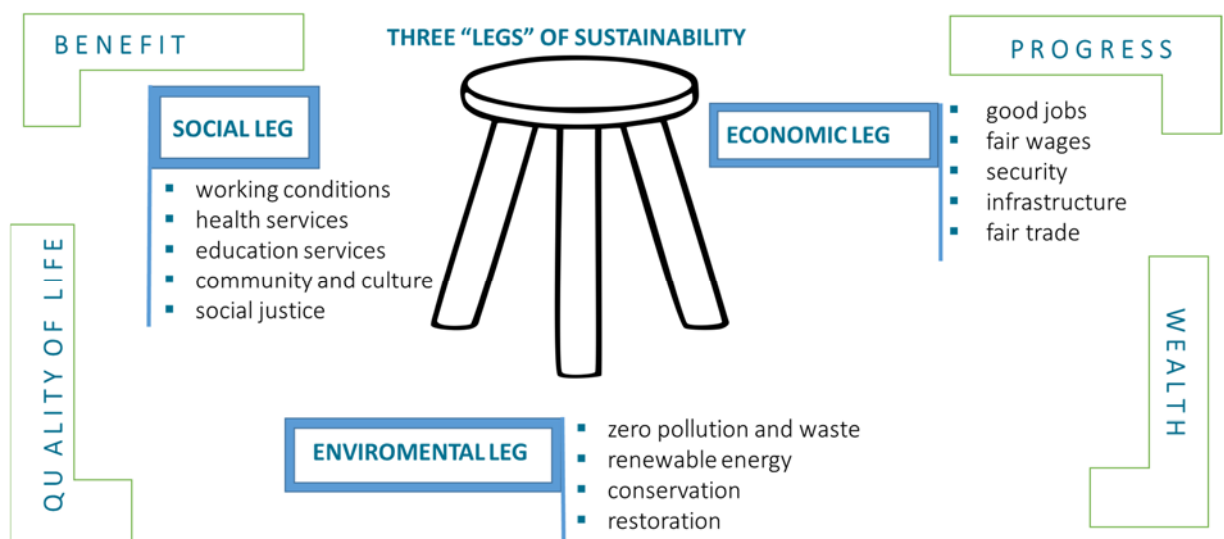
BENEFIT

THREE "LEGS" OF SUSTAINABILITY

PROGRESS

SOCIAL LEG

- working conditions
- health services
- education services
- community and culture
- social justice

ECONOMIC LEG

- good jobs
- fair wages
- security
- infrastructure
- fair trade

QU ALITY OF LIFE

WEALTH

ENVIROMENTAL LEG

- zero pollution and waste
- renewable energy
- conservation
- restoration